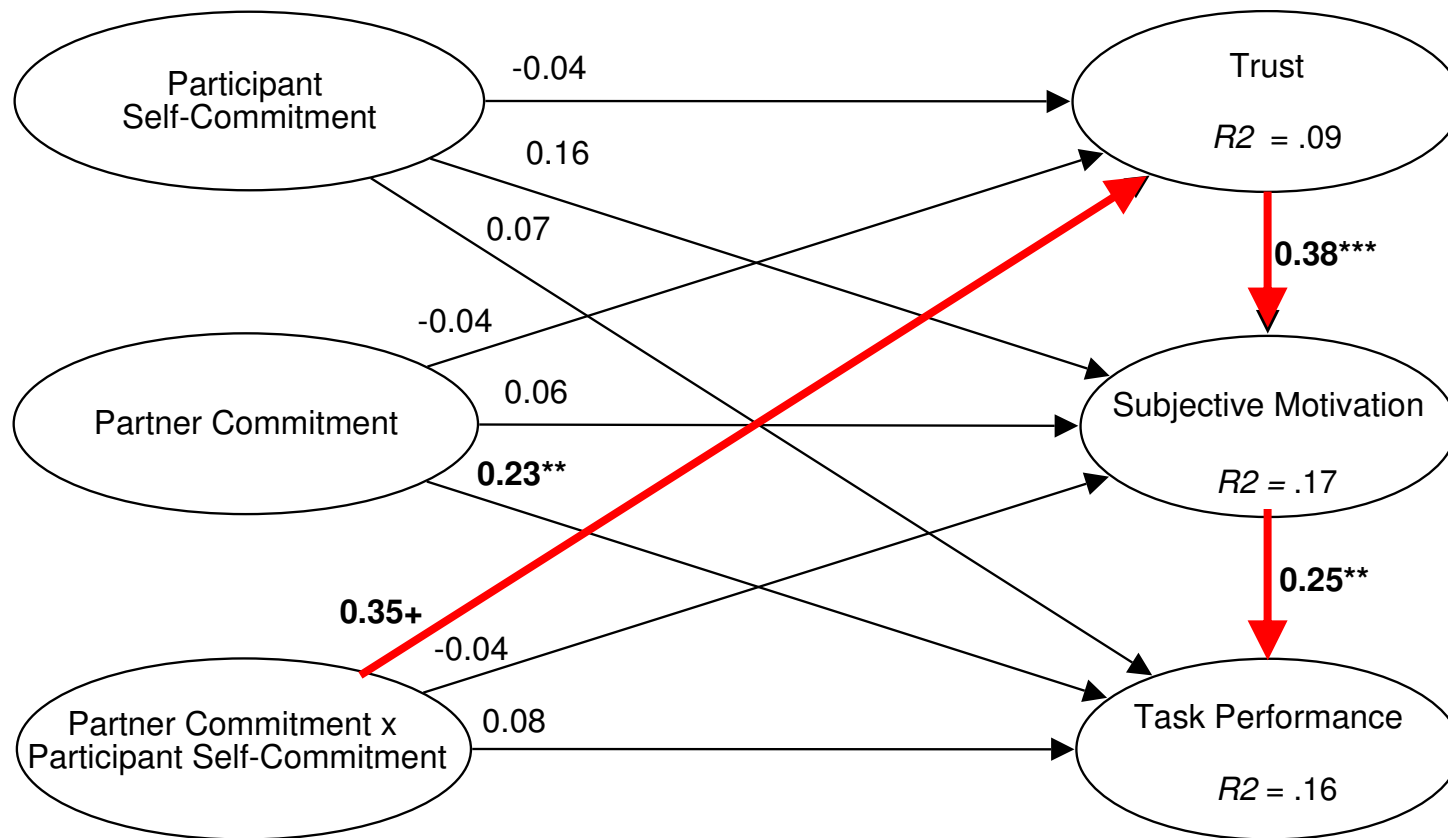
Participant Self-Commitment

-0.04

Trust

$R2$ = .09

0.16

0.07

0.38***

-0.04

Partner Commitment

0.06

Subjective Motivation

0.23**

$R2$ = .17

0.25**

0.35+

-0.04

Partner Commitment x Participant Self-Commitment

0.08

Task Performance

$R2$ = .16